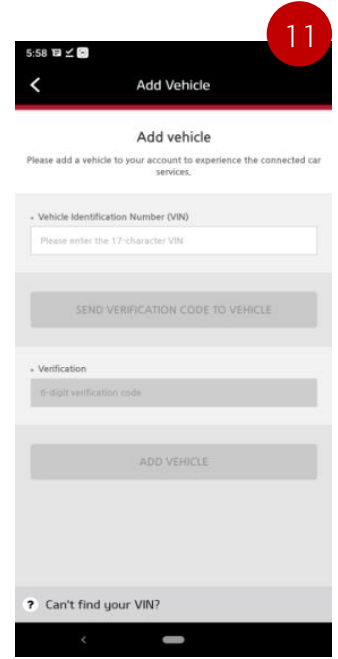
11

5:58

Add Vehicle

Add vehicle

Please add a vehicle to your account to experience the connected car services.

• Vehicle Identification Number (VIN)

Please enter the 17-character VIN

SEND VERIFICATION CODE TO VEHICLE

• Verification

6-digit verification code

ADD VEHICLE

? Can't find your VIN?